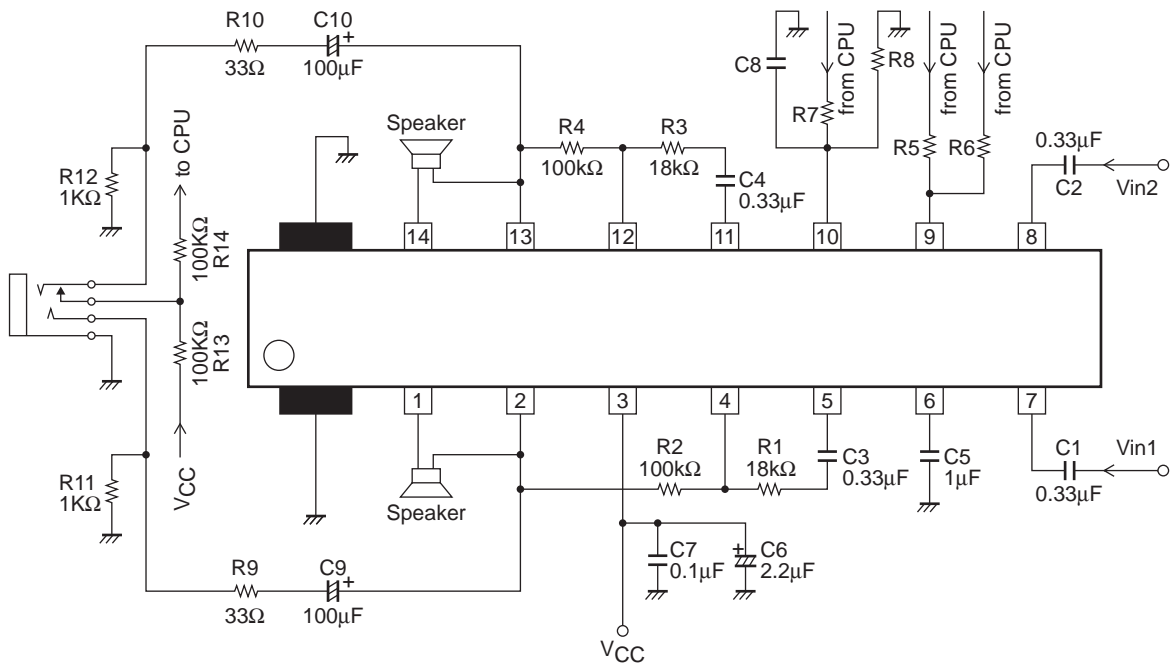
R10
33Ω
C10
100μF
C8
from CPU
R8
R7
from CPU
from CPU
R5
R6
0.33μF
C2
Vin2
R12
1KΩ
to CPU
Speaker
R4
100kΩ
R3
18kΩ
C4
0.33μF
14
13
12
11
10
9
8
100KΩ
R14
100KΩ
R13
1
2
3
4
5
6
7
R11
1KΩ
$V_{CC}$
Speaker
R2
100kΩ
R1
18kΩ
C3
0.33μF
C5
1μF
C1
0.33μF
Vin1
C7
0.1μF
C6
2.2μF
R9
33Ω
C9
100μF
$V_{CC}$